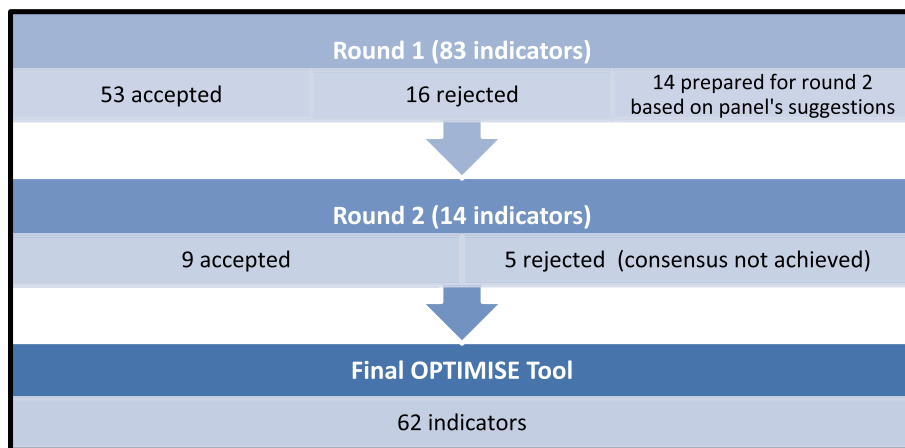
Round 1 (83 indicators)

53 accepted

16 rejected

14 prepared for round 2 based on panel's suggestions

Round 2 (14 indicators)

9 accepted

5 rejected (consensus not achieved)

Final OPTIMISE Tool

62 indicators